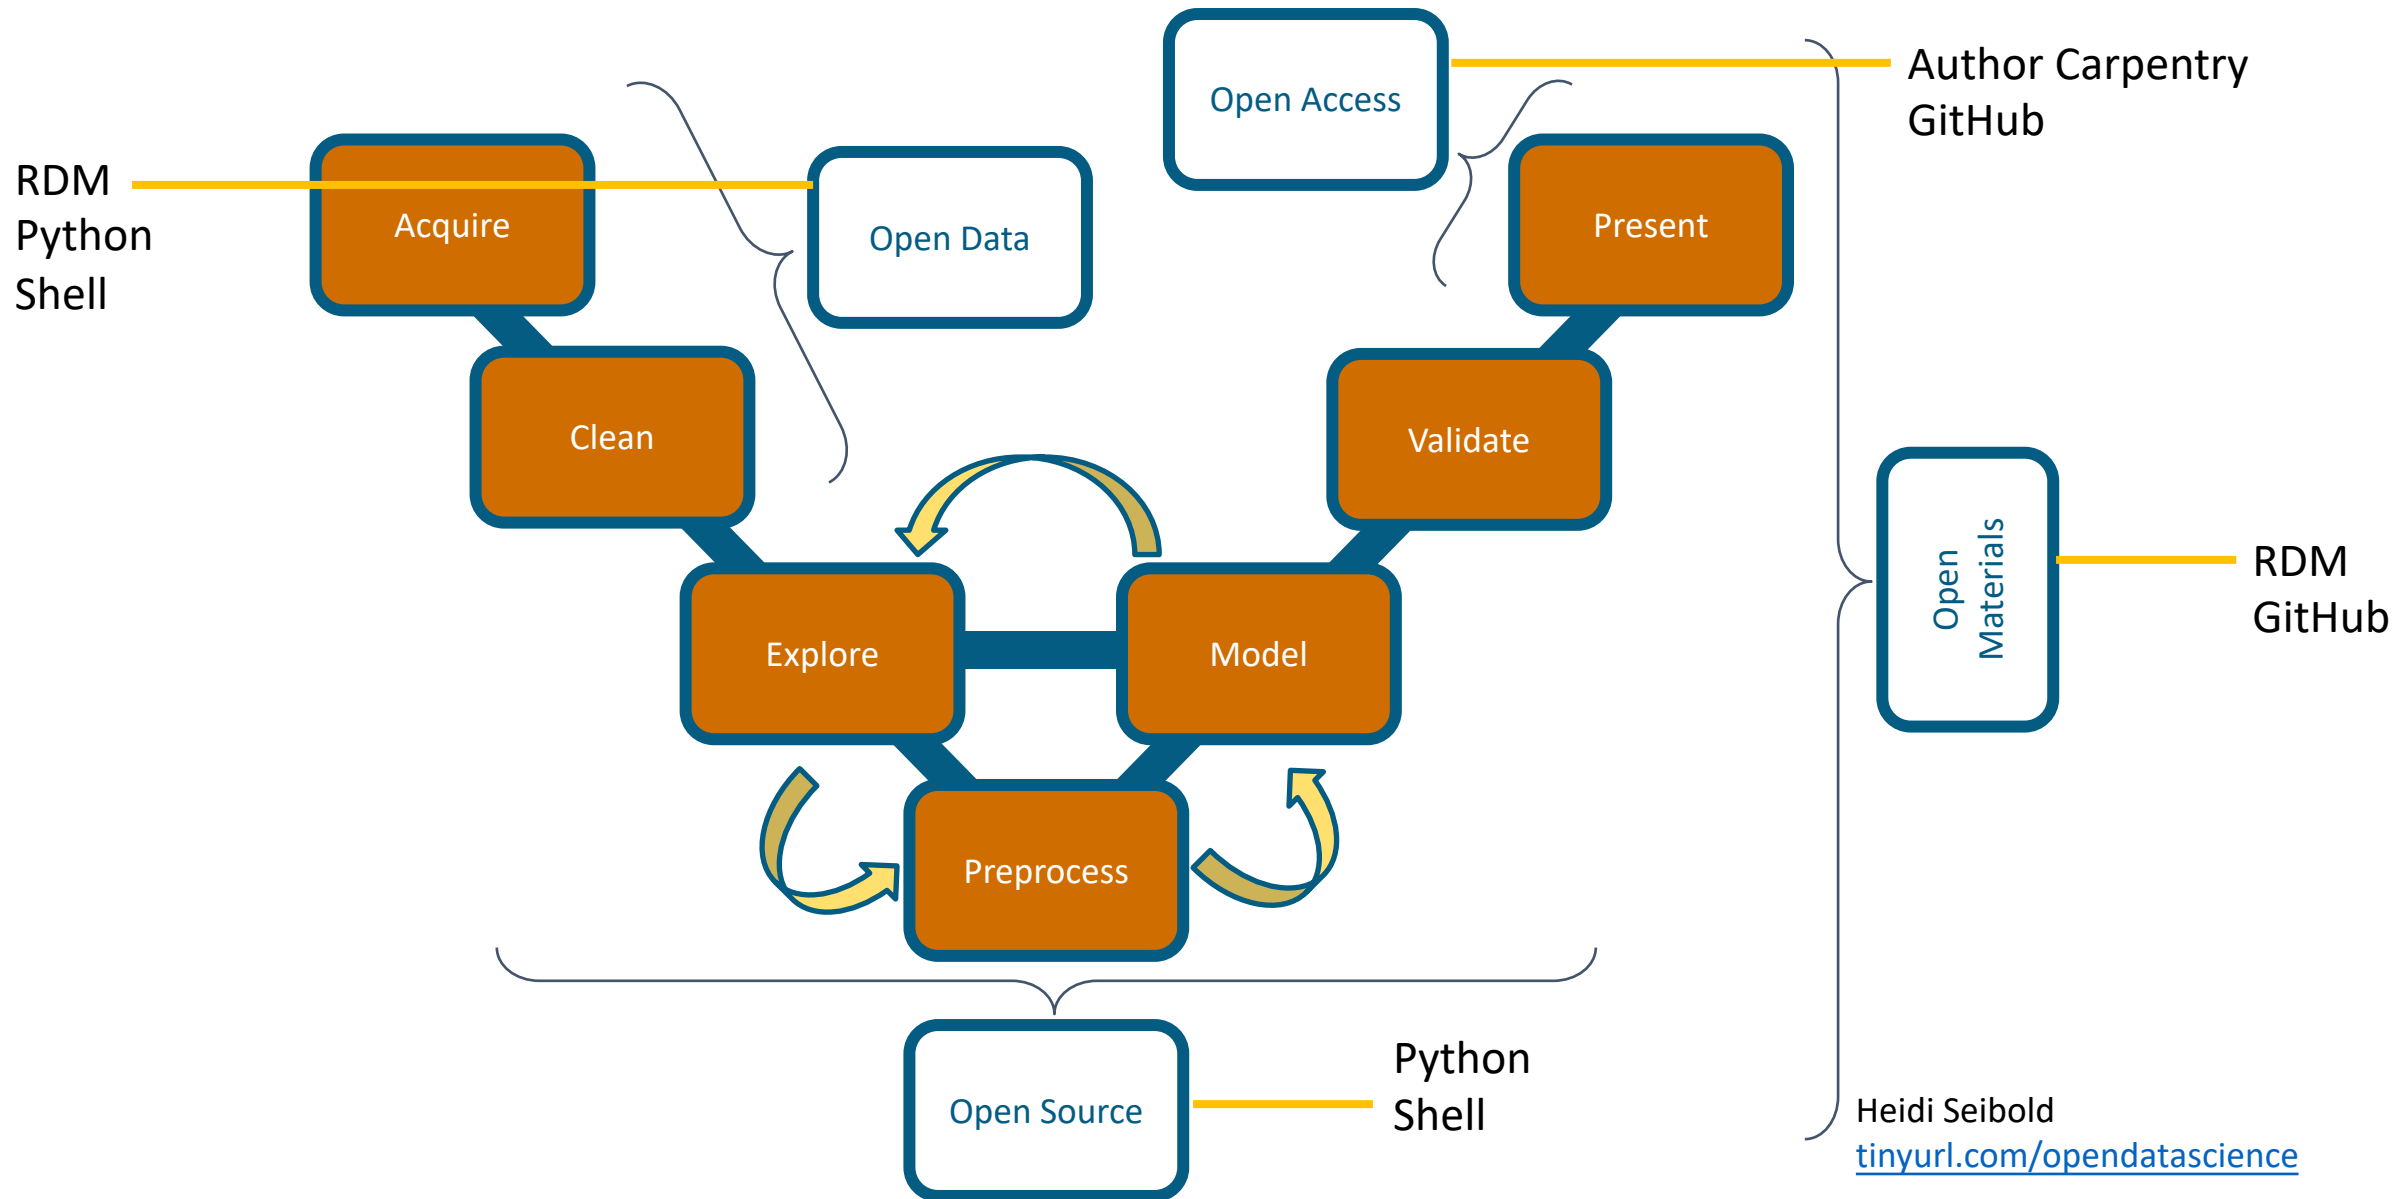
Open Access

Author Carpentry
GitHub

RDM
Python
Shell

Acquire

Open Data

Present

Clean

Validate

Explore

Model

Open Materials

RDM
GitHub

Preprocess

Open Source

Python
Shell

Heidi Seibold
tinyurl.com/opendatascience